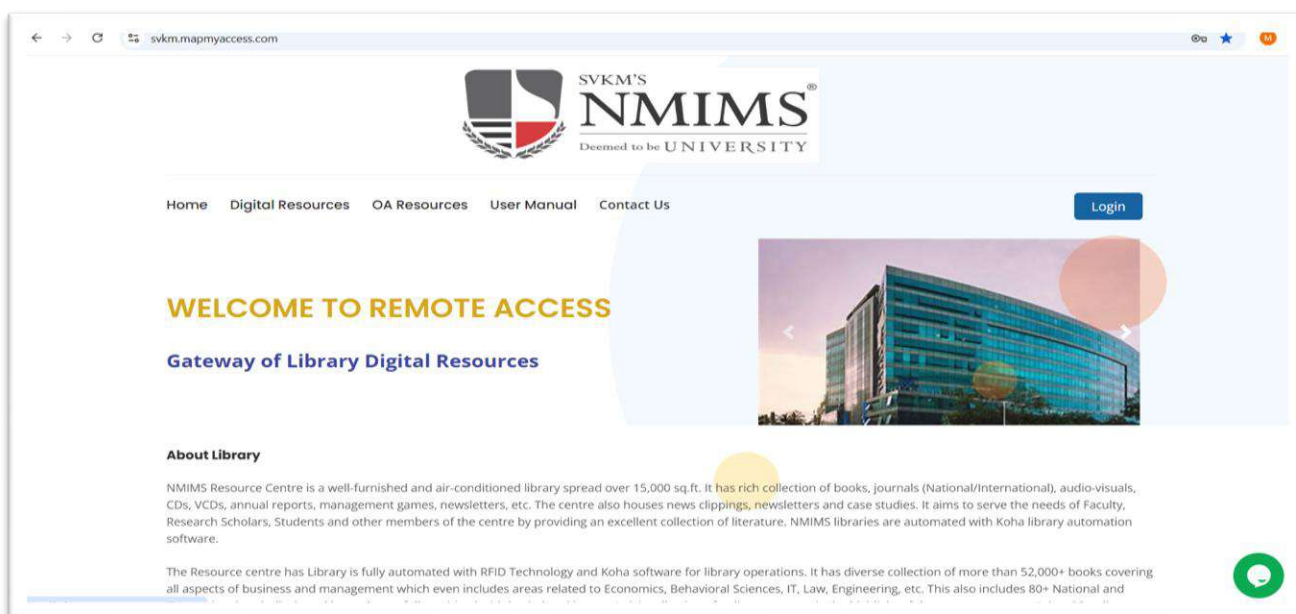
svkm.mapmyaccess.com

SVKM'S
NMIMS
Deemed to be UNIVERSITY

Home Digital Resources OA Resources User Manual Contact Us

Login

WELCOME TO REMOTE ACCESS

Gateway of Library Digital Resources

About Library

NMIMS Resource Centre is a well-furnished and air-conditioned library spread over 15,000 sq.ft. It has rich collection of books, journals (National/International), audio-visuals, CDs, VCDs, annual reports, management games, newsletters, etc. The centre also houses news clippings, newsletters and case studies. It aims to serve the needs of Faculty, Research Scholars, Students and other members of the centre by providing an excellent collection of literature. NMIMS libraries are automated with Koha library automation software.

The Resource centre has Library is fully automated with RFID Technology and Koha software for library operations. It has diverse collection of more than 52,000+ books covering all aspects of business and management which even includes areas related to Economics, Behavioral Sciences, IT, Law, Engineering, etc. This also includes 80+ National and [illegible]